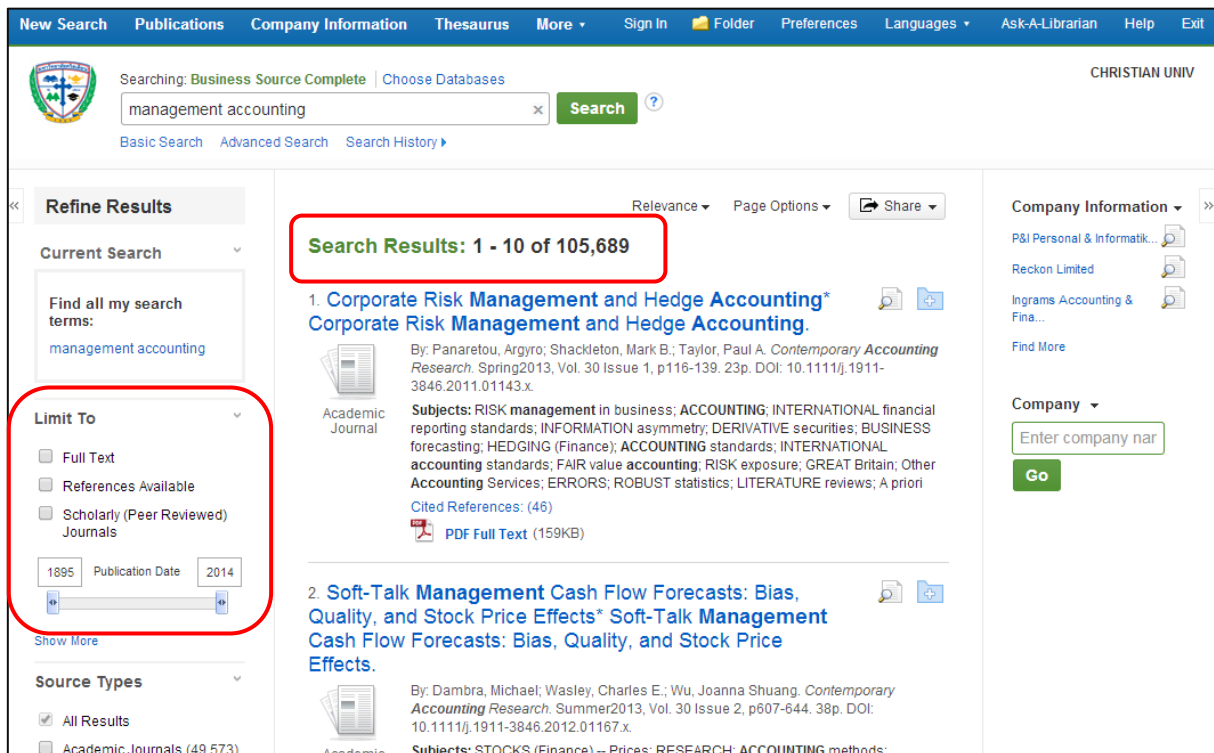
New Search Publications Company Information Thesaurus More ▾ Sign In Folder Preferences Languages ▾ Ask-A-Librarian Help Exit

Searching: Business Source Complete | Choose Databases

CHRISTIAN UNIV

management accounting

Search

Basic Search Advanced Search Search History ▸

Refine Results

Current Search

Find all my search terms:

management accounting

Limit To

Full Text

References Available

Scholarly (Peer Reviewed) Journals

1895 Publication Date 2014

Show More

Source Types

All Results

Academic Journals (49,573)

Relevance ▾ Page Options ▾ Share ▾

Search Results: 1 - 10 of 105,689

1. Corporate Risk Management and Hedge Accounting* Corporate Risk Management and Hedge Accounting.

Academic Journal

By: Panaretou, Argyro; Shackleton, Mark B.; Taylor, Paul A. Contemporary Accounting Research. Spring2013, Vol. 30 Issue 1, p116-139. 23p. DOI: 10.1111/j.1911-3846.2011.01143.x.

Subjects: RISK management in business; ACCOUNTING; INTERNATIONAL financial reporting standards; INFORMATION asymmetry; DERIVATIVE securities; BUSINESS forecasting; HEDGING (Finance); ACCOUNTING standards; INTERNATIONAL accounting standards; FAIR value accounting; RISK exposure; GREAT Britain; Other Accounting Services; ERRORS; ROBUST statistics; LITERATURE reviews; A priori

Cited References: (46)

PDF Full Text (159KB)

2. Soft-Talk Management Cash Flow Forecasts: Bias, Quality, and Stock Price Effects* Soft-Talk Management Cash Flow Forecasts: Bias, Quality, and Stock Price Effects.

By: Dambra, Michael; Wasley, Charles E.; Wu, Joanna Shuang. Contemporary Accounting Research. Summer2013, Vol. 30 Issue 2, p607-644. 38p. DOI: 10.1111/j.1911-3846.2012.01167.x.

Subjects: STOCKS (Finance) -- Prices; RESEARCH; ACCOUNTING methods;

Company Information ▾

P&I Personal & Informatik...

Reckon Limited

Ingrams Accounting & Fina...

Find More

Company ▾

Enter company nar

Go